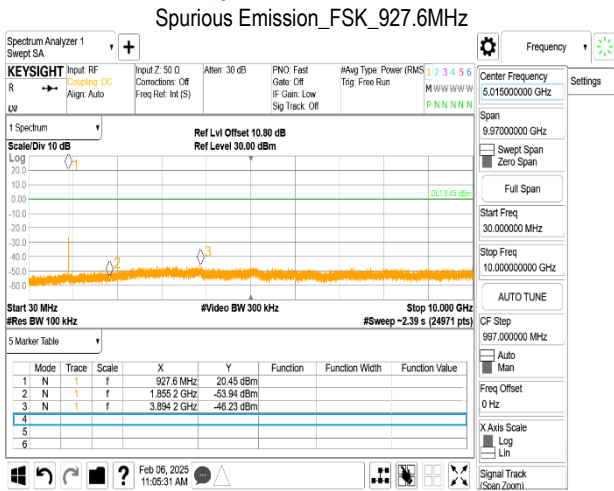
Spurious Emission_FSK_927.6MHz

Spectrum Analyzer 1
Swept SA

+

Frequency

KEYSIGHT Input: RF
Coupling: DC
Align: Auto

Input Z: 50 Ω
Corrections: Off
Freq Ref: Int (S)

Atten: 30 dB

PNO: Fast
Gate: Off
IF Gain: Low
Sig Track: Off

#Avg Type: Power (RMS)
Trig: Free Run

1 2 3 4 5 6
M W W W W W
P N N N N N

Center Frequency
5.015000000 GHz

Settings

Span
9.97000000 GHz

Swept Span
Zero Span

Full Span

Start Freq
30.000000 MHz

Stop Freq
10.000000000 GHz

AUTO TUNE

CF Step
997.000000 MHz

Auto
Man

Freq Offset
0 Hz

X Axis Scale
Log
Lin

Signal Track
(Span Zoom)

1 Spectrum

Scale/Div 10 dB

Ref Lvl Offset 10.80 dB
Ref Level 30.00 dBm

Log

20.0
10.0
0.00
-10.0
-20.0
-30.0
-40.0
-50.0
-60.0
-70.0

DL1 0.45 dBm

1
2
3

Start 30 MHz
#Res BW 100 kHz

#Video BW 300 kHz

Stop 10.000 GHz
#Sweep ~2.39 s (24971 pts)

5 Marker Table

| | Mode | Trace | Scale | X | Y | Function | Function Width | Function Value |
|---|---|---|---|---|---|---|---|---|
| 1 | N | 1 | f | 927.6 MHz | 20.45 dBm | | | |
| 2 | N | 1 | f | 1.855 2 GHz | -53.94 dBm | | | |
| 3 | N | 1 | f | 3.894 2 GHz | -46.23 dBm | | | |
| 4 | | | | | | | | |
| 5 | | | | | | | | |
| 6 | | | | | | | | |

Feb 06, 2025
11:05:31 AM